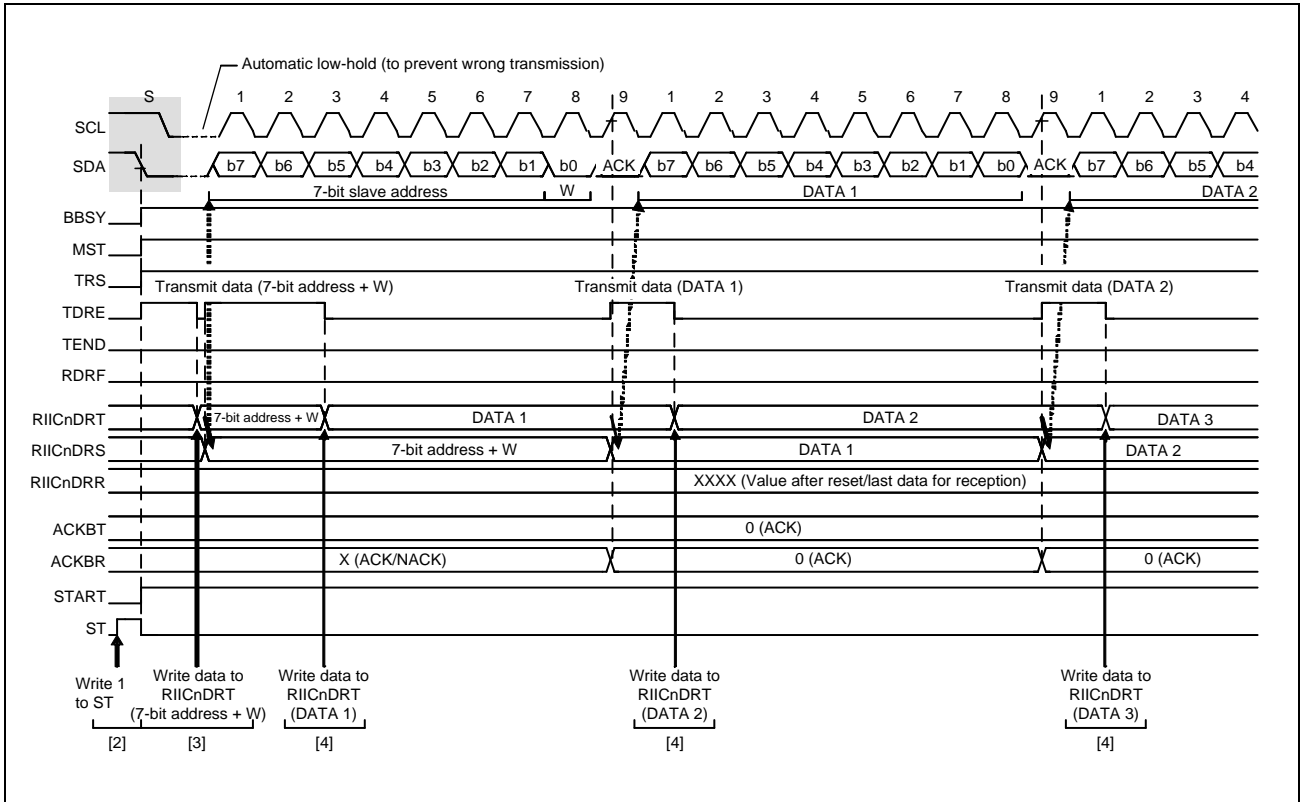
Automatic low-hold (to prevent wrong transmission)

S 1 2 3 4 5 6 7 8 9 1 2 3 4 5 6 7 8 9 1 2 3 4

SCL

SDA b7 b6 b5 b4 b3 b2 b1 b0 ACK b7 b6 b5 b4 b3 b2 b1 b0 ACK b7 b6 b5 b4

7-bit slave address W DATA 1 DATA 2

BBSY

MST

TRS

Transmit data (7-bit address + W) Transmit data (DATA 1) Transmit data (DATA 2)

TDRE

TEND

RDRF

RIICnDRT 7-bit address + W DATA 1 DATA 2 DATA 3

RIICnDRS 7-bit address + W DATA 1 DATA 2

RIICnDRR XXXX (Value after reset/last data for reception)

ACKBT 0 (ACK)

ACKBR X (ACK/NACK) 0 (ACK) 0 (ACK)

START

ST

Write 1 to ST

Write data to RIICnDRT (7-bit address + W)

Write data to RIICnDRT (DATA 1)

Write data to RIICnDRT (DATA 2)

Write data to RIICnDRT (DATA 3)

[2] [3] [4] [4] [4]